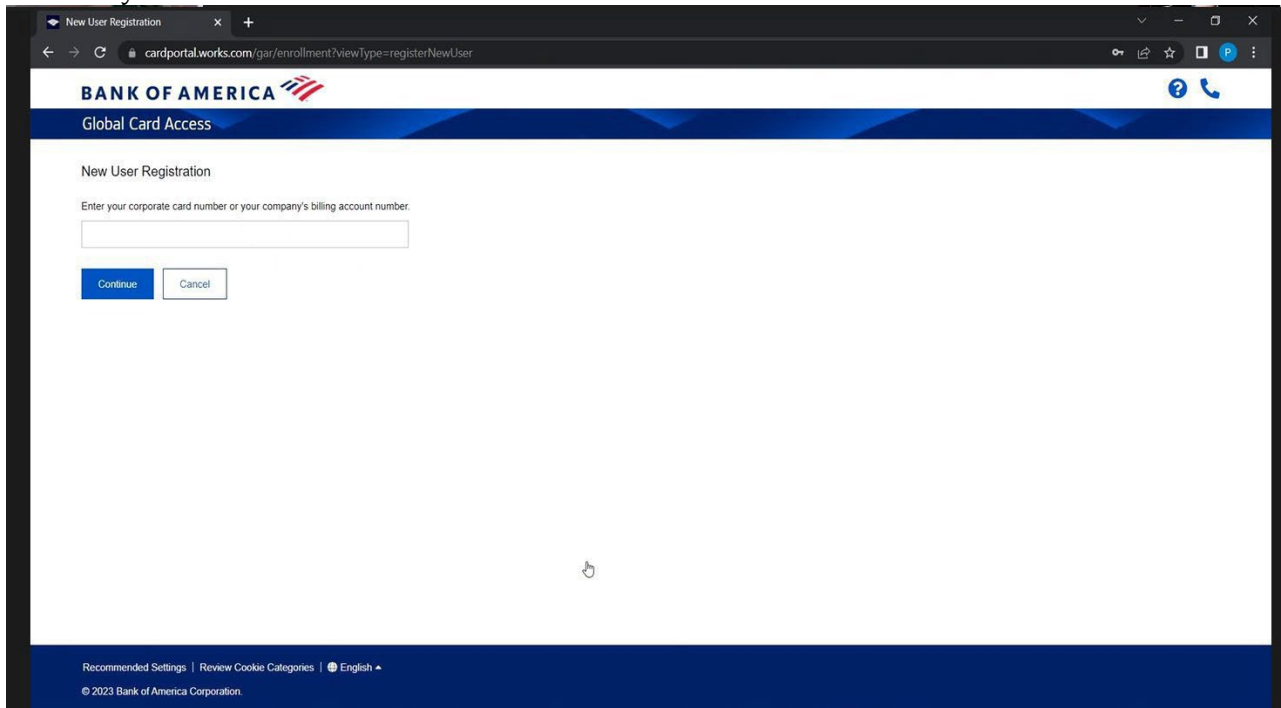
New User Registration

cardportal.works.com/gar/enrollment?viewType=registerNewUser

P

BANK OF AMERICA

Global Card Access

New User Registration

Enter your corporate card number or your company's billing account number.

Continue

Cancel

Recommended Settings | Review Cookie Categories | English

© 2023 Bank of America Corporation.